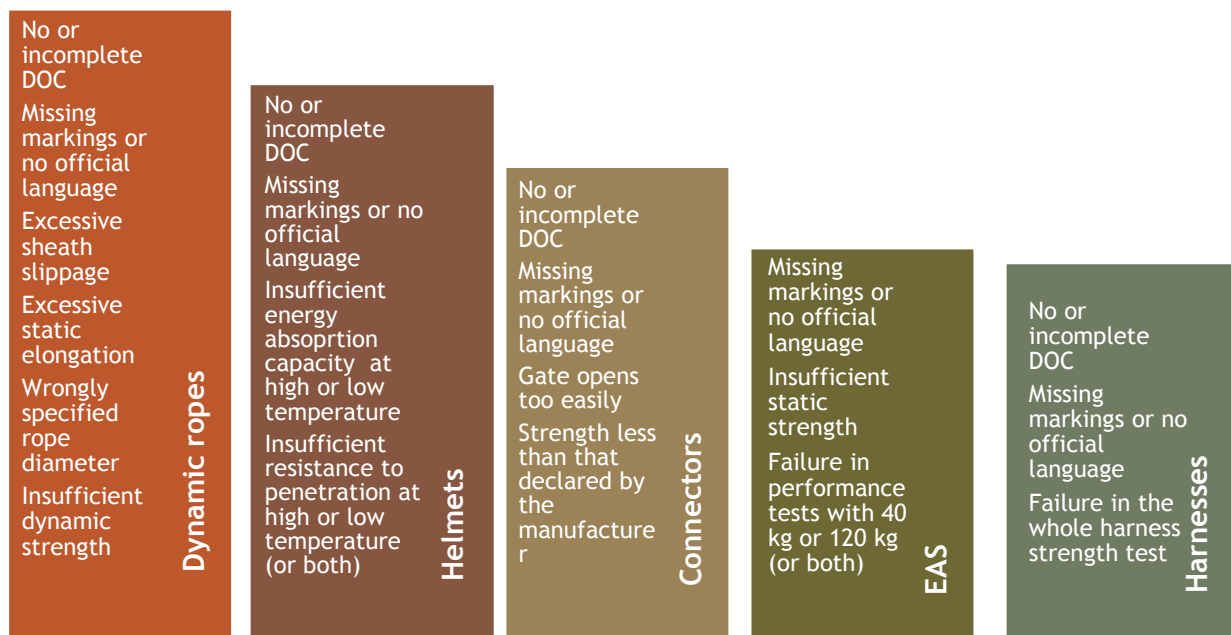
No or incomplete DOC

Missing markings or no official language

Excessive sheath slippage

Excessive static elongation

Wrongly specified rope diameter

Insufficient dynamic strength

Dynamic ropes

No or incomplete DOC

Missing markings or no official language

Insufficient energy absoprtion capacity at high or low temperature

Insufficient resistance to penetration at high or low temperature (or both)

Helmets

No or incomplete DOC

Missing markings or no official language

Gate opens too easily

Strength less than that declared by the manufacture r

Connectors

Missing markings or no official language

Insufficient static strength

Failure in performance tests with 40 kg or 120 kg (or both)

EAS

No or incomplete DOC

Missing markings or no official language

Failure in the whole harness strength test

Harnesses